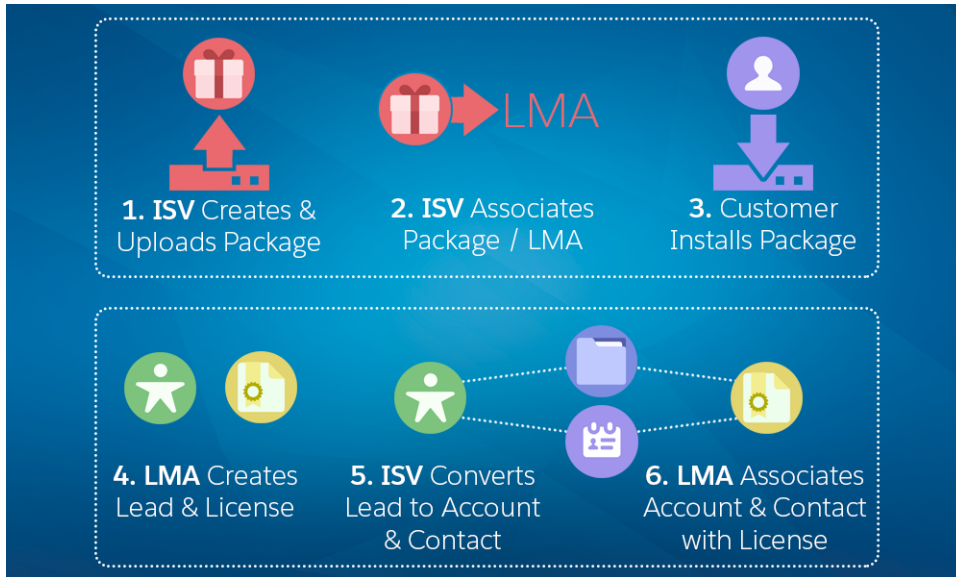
LMA

1. ISV Creates & Uploads Package

2. ISV Associates Package / LMA

3. Customer Installs Package

4. LMA Creates Lead & License

5. ISV Converts Lead to Account & Contact

6. LMA Associates Account & Contact with License